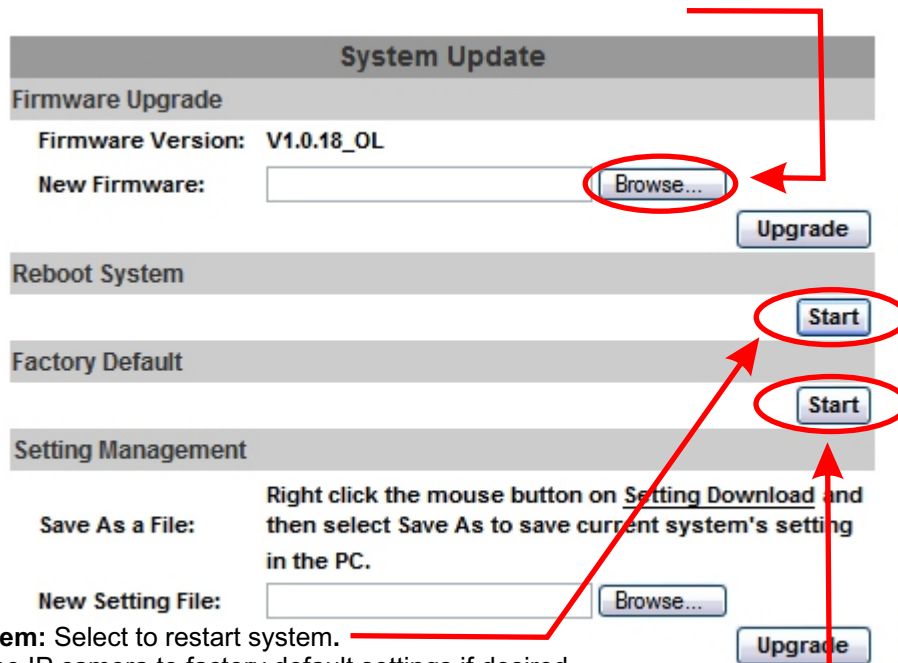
System Update

Firmware Upgrade

Firmware Version: V1.0.18_OL

New Firmware: Browse...

Upgrade

Reboot System

Start

Factory Default

Start

Setting Management

Save As a File: Right click the mouse button on Setting Download and then select Save As to save current system's setting in the PC.

New Setting File: Browse...

Upgrade

em: Select to restart system.

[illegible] IP camera to factory default settings if desired